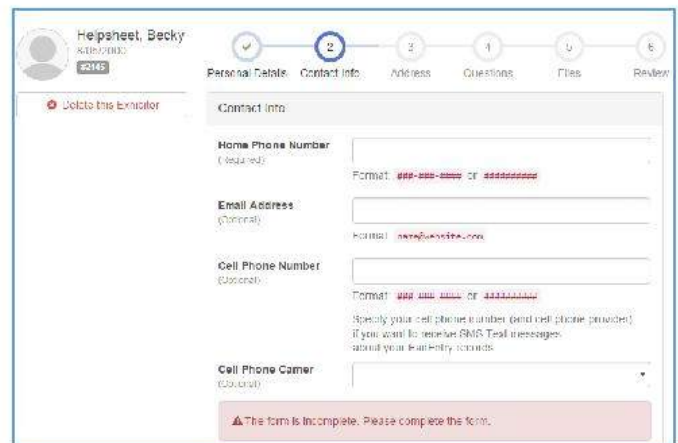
Helpsheet, Becky
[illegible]
#2145

Delete this Exhibitor

Personal Details
2
Contact Info
3
Address
4
Questions
5
Files
6
Review

Contact Info

Home Phone Number
(Required)

Format: ###-###-#### or ##########

Email Address
(Optional)

Format: name@website.com

Cell Phone Number
(Optional)

Format: ###-###-#### or ##########

Specify your cell phone number (and cell phone provider) if you want to receive SMS Text messages about your FairEntry records.

Cell Phone Carrier
(Optional)

The form is incomplete. Please complete the form.